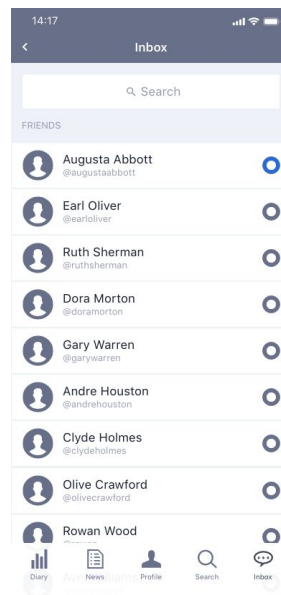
14:17

<

Inbox

Search

FRIENDS

Augusta Abbott
@augustaabbott

Earl Oliver
@earloliver

Ruth Sherman
@ruthsherman

Dora Morton
@doramorton

Gary Warren
@garywarren

Andre Houston
@andrehouston

Clyde Holmes
@clydeholmes

Olive Crawford
@olivecrawford

Rowan Wood
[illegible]

Diary News Profile Search Inbox